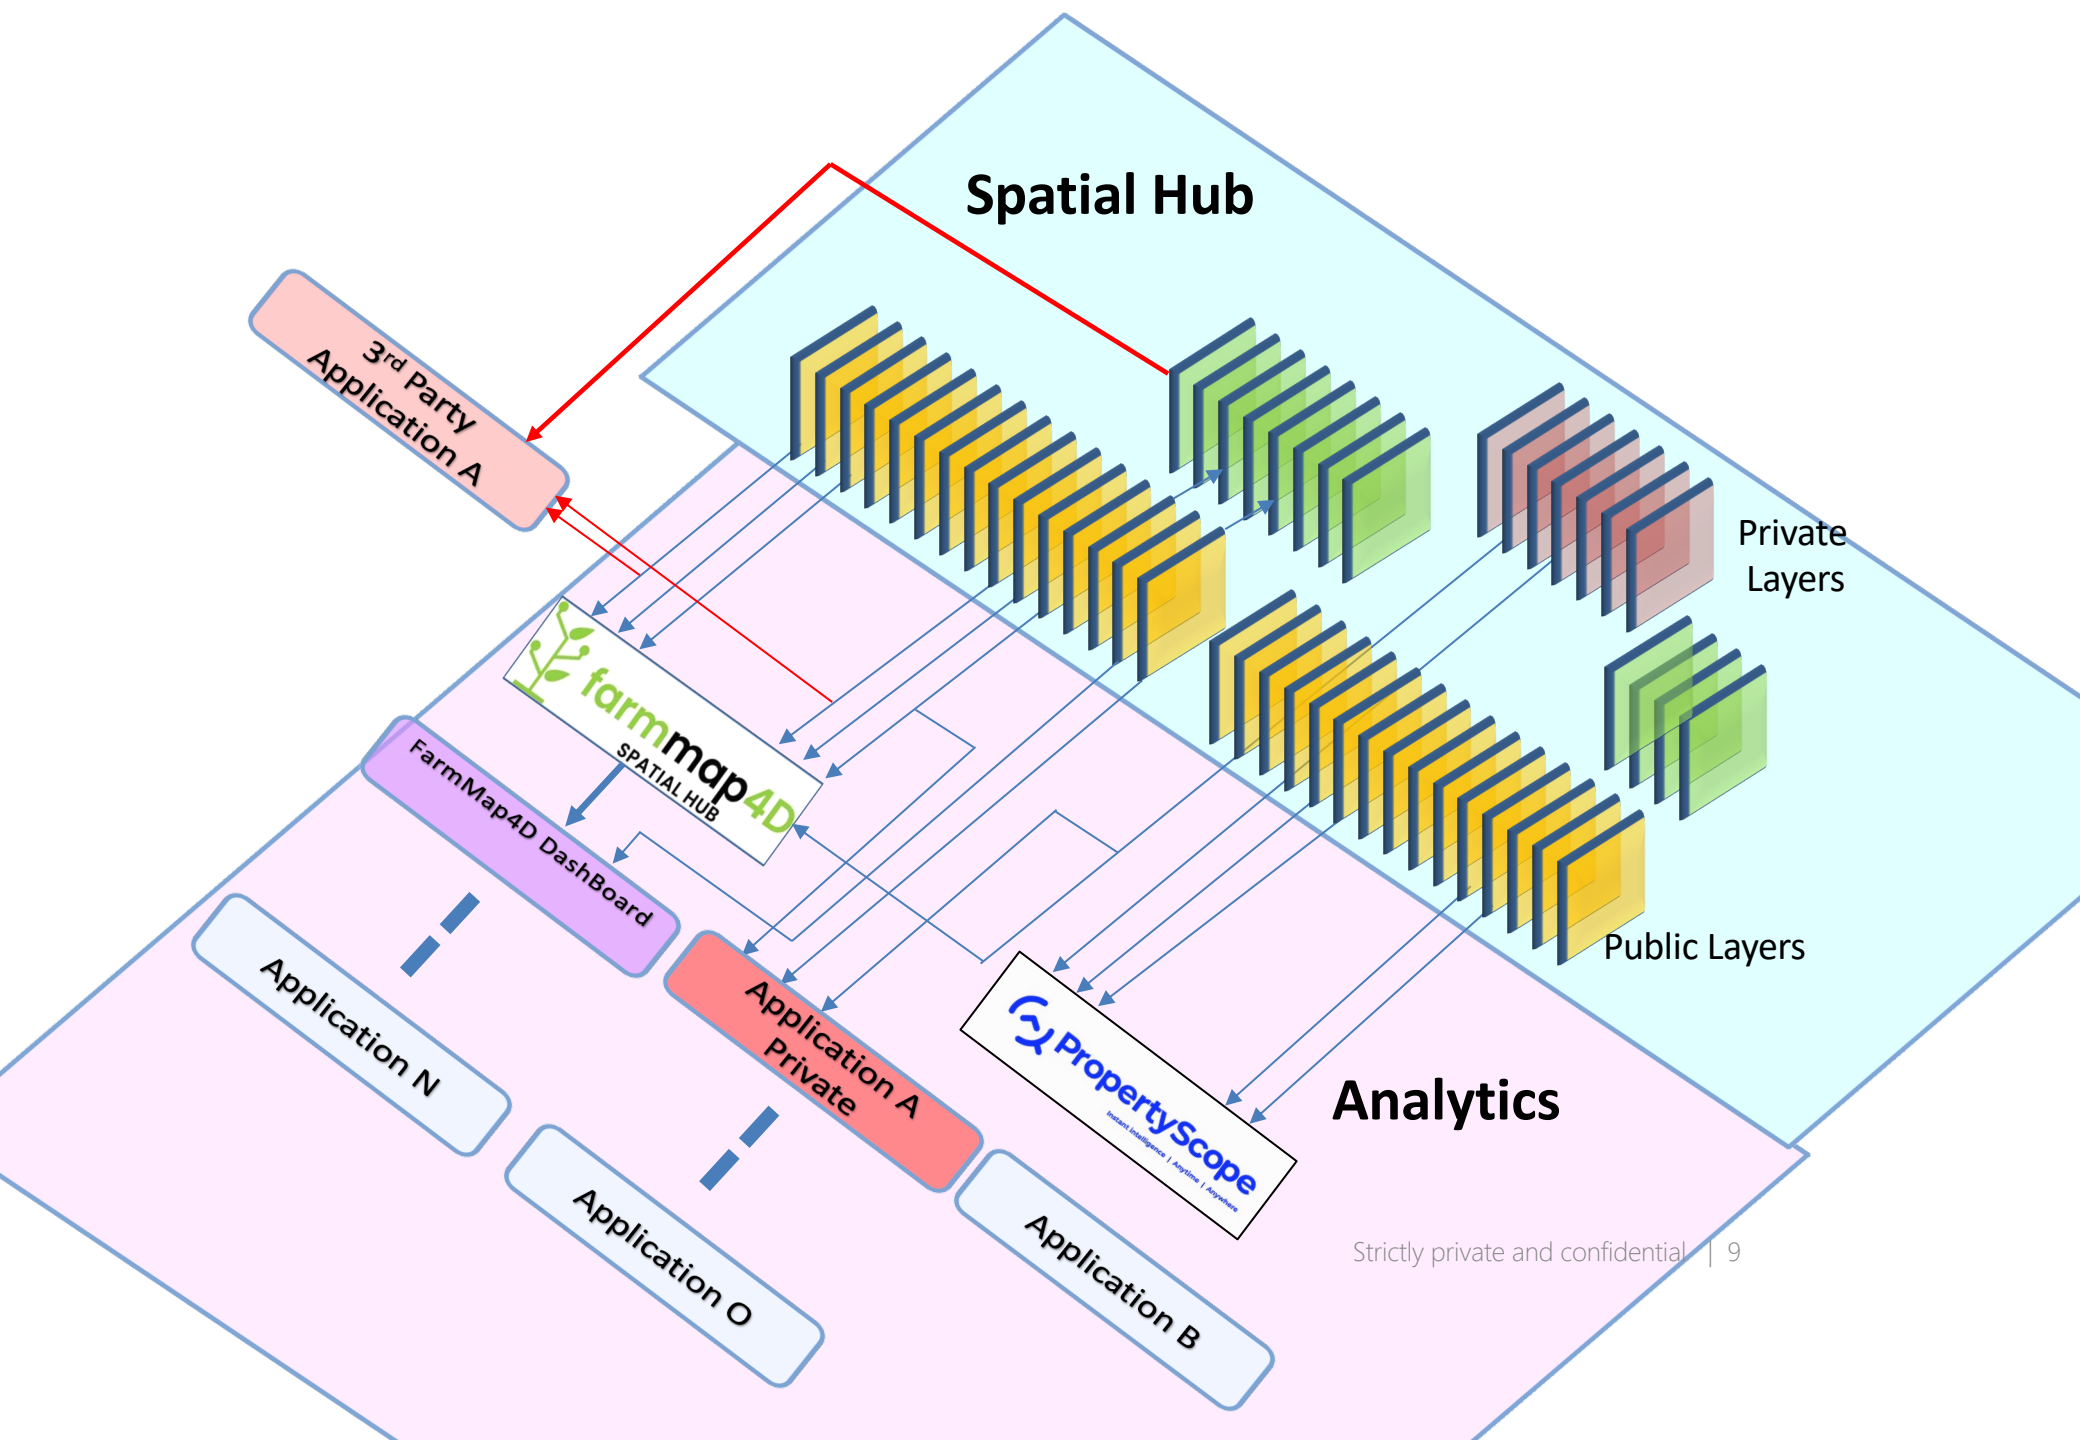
Spatial Hub

3$^{rd}$ Party Application A

Private Layers

farmmap4D SPATIAL HUB

FarmMap4D DashBoard

Public Layers

Application N

Application A Private

PropertyScope Instant Intelligence | Anytime | Anywhere

Analytics

Application O

Application B

Strictly private and confidential | 9